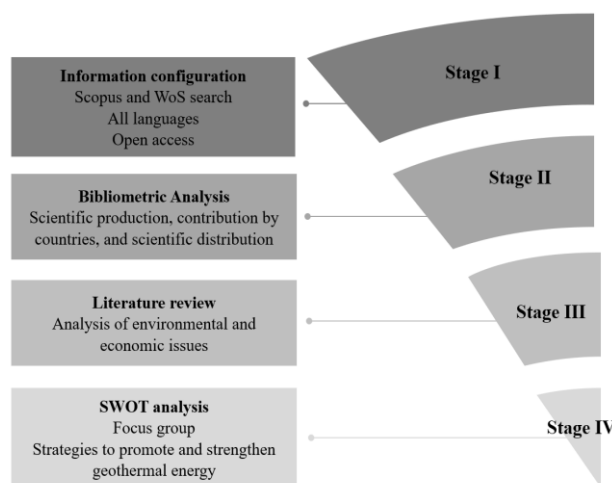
Information configuration
Scopus and WoS search
All languages
Open access

Stage I

Bibliometric Analysis
Scientific production, contribution by countries, and scientific distribution

Stage II

Literature review
Analysis of environmental and economic issues

Stage III

SWOT analysis
Focus group
Strategies to promote and strengthen geothermal energy

Stage IV